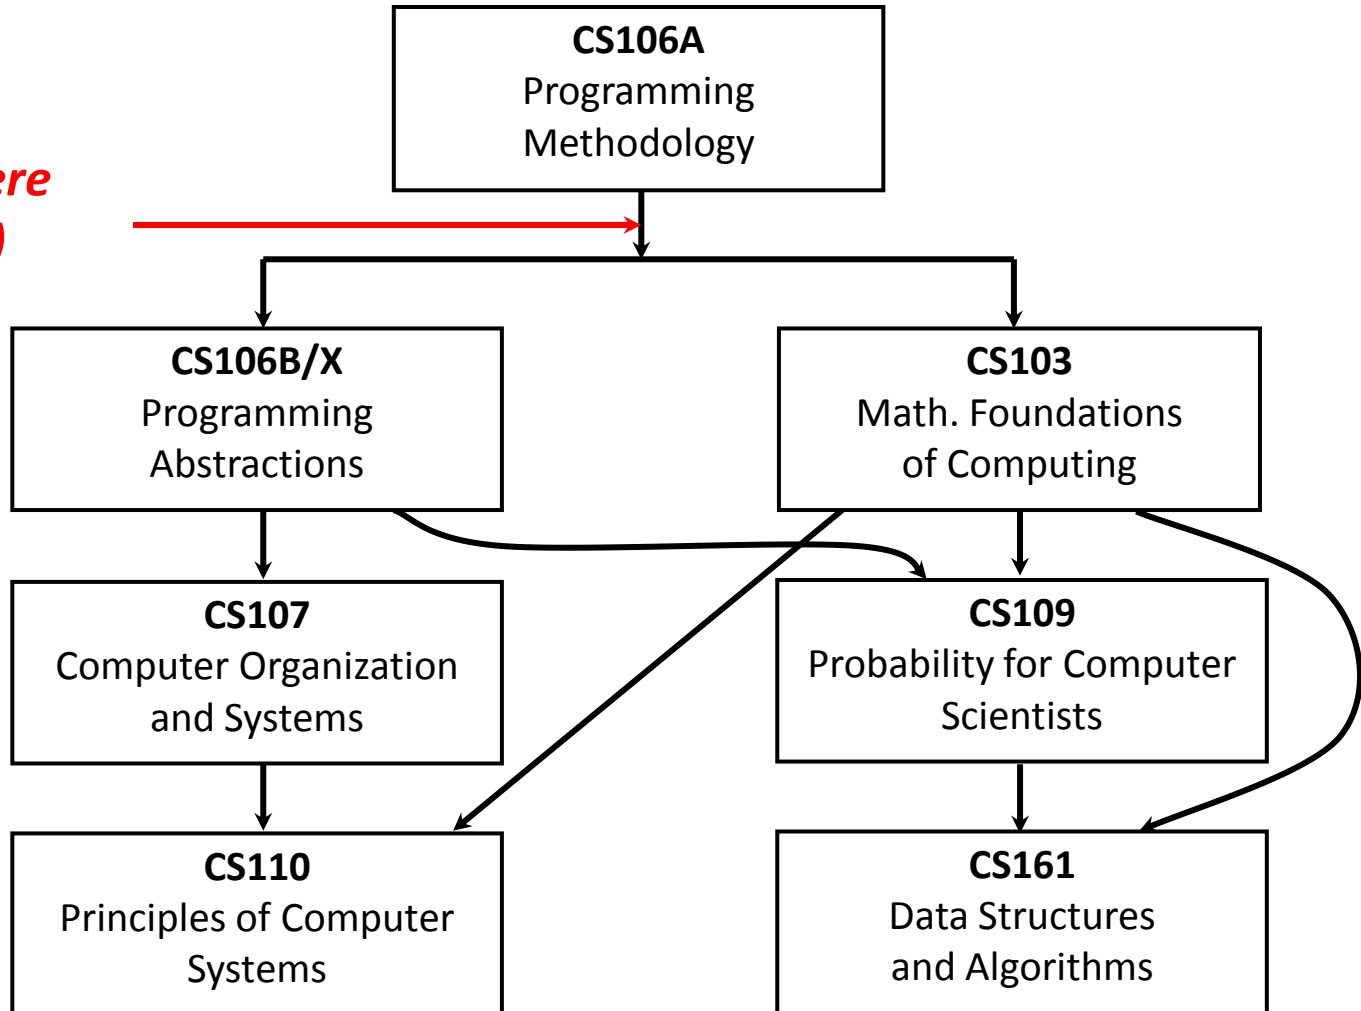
ere
)

CS106A
Programming Methodology

CS106B/X
Programming Abstractions

CS103
Math. Foundations of Computing

CS107
Computer Organization and Systems

CS109
Probability for Computer Scientists

CS110
Principles of Computer Systems

CS161
Data Structures and Algorithms